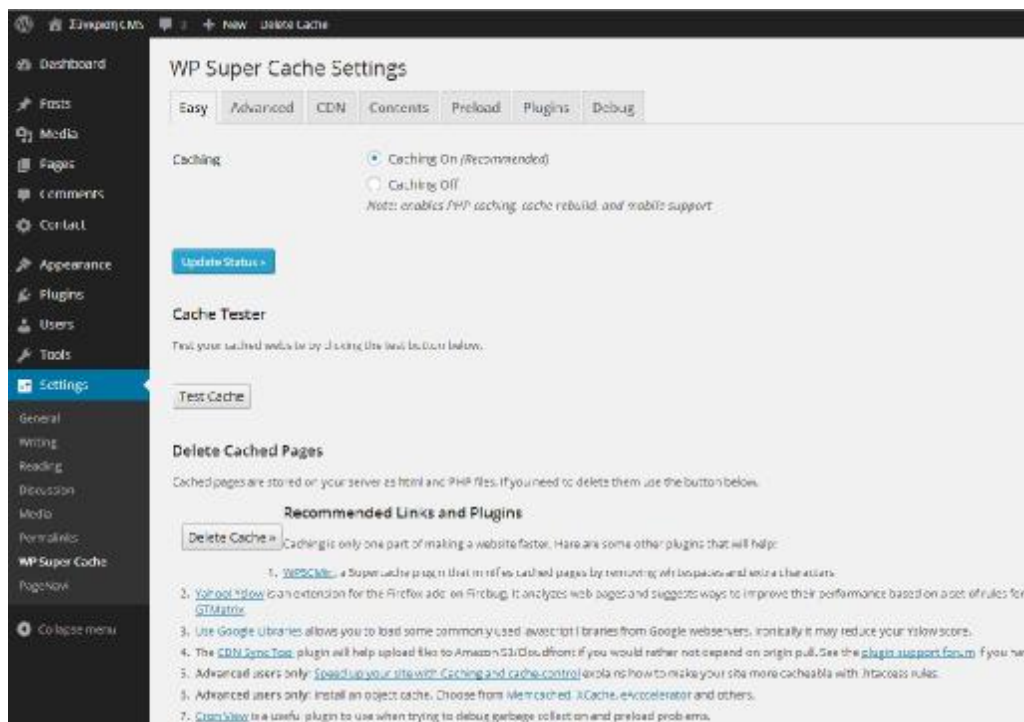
ΈλεγχοςCMS 3 + New Delete Cache

Dashboard
Posts
Media
Pages
Comments
Contact
Appearance
Plugins
Users
Tools
Settings
General
Writing
Reading
Discussion
Media
Permalinks
WP Super Cache
PageNavi
Collapse menu

WP Super Cache Settings

Easy Advanced CDN Contents Preload Plugins Debug

Caching

Caching On (Recommended)

Caching Off

Note: enables PHP caching, cache rebuild, and mobile support

Update Status »

Cache Tester

Test your cached website by clicking the test button below.

Test Cache

Delete Cached Pages

Cached pages are stored on your server as html and PHP files. If you need to delete them use the button below.

Delete Cache »

Recommended Links and Plugins

Caching is only one part of making a website faster. Here are some other plugins that will help:

1. WPSCMin, a Supercache plugin that minifies cached pages by removing whitespaces and extra characters.
2. Yahoo! Yslow is an extension for the Firefox add-on Firebug. It analyzes web pages and suggests ways to improve their performance based on a set of rules for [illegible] GTMatrix
3. Use Google Libraries allows you to load some commonly used Javascript libraries from Google webservers. Ironically it may reduce your Yslow score.
4. The CDN Sync Tool plugin will help upload files to Amazon S3/Cloudfront if you would rather not depend on origin pull. See the plugin support forum if you ha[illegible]
5. Advanced users only: Speed up your site with Caching and cache-control explains how to make your site more cacheable with .htaccess rules.
6. Advanced users only: Install an object cache. Choose from Memcached, XCache, eAccelerator and others.
7. Cron View is a useful plugin to use when trying to debug garbage collection and preload problems.